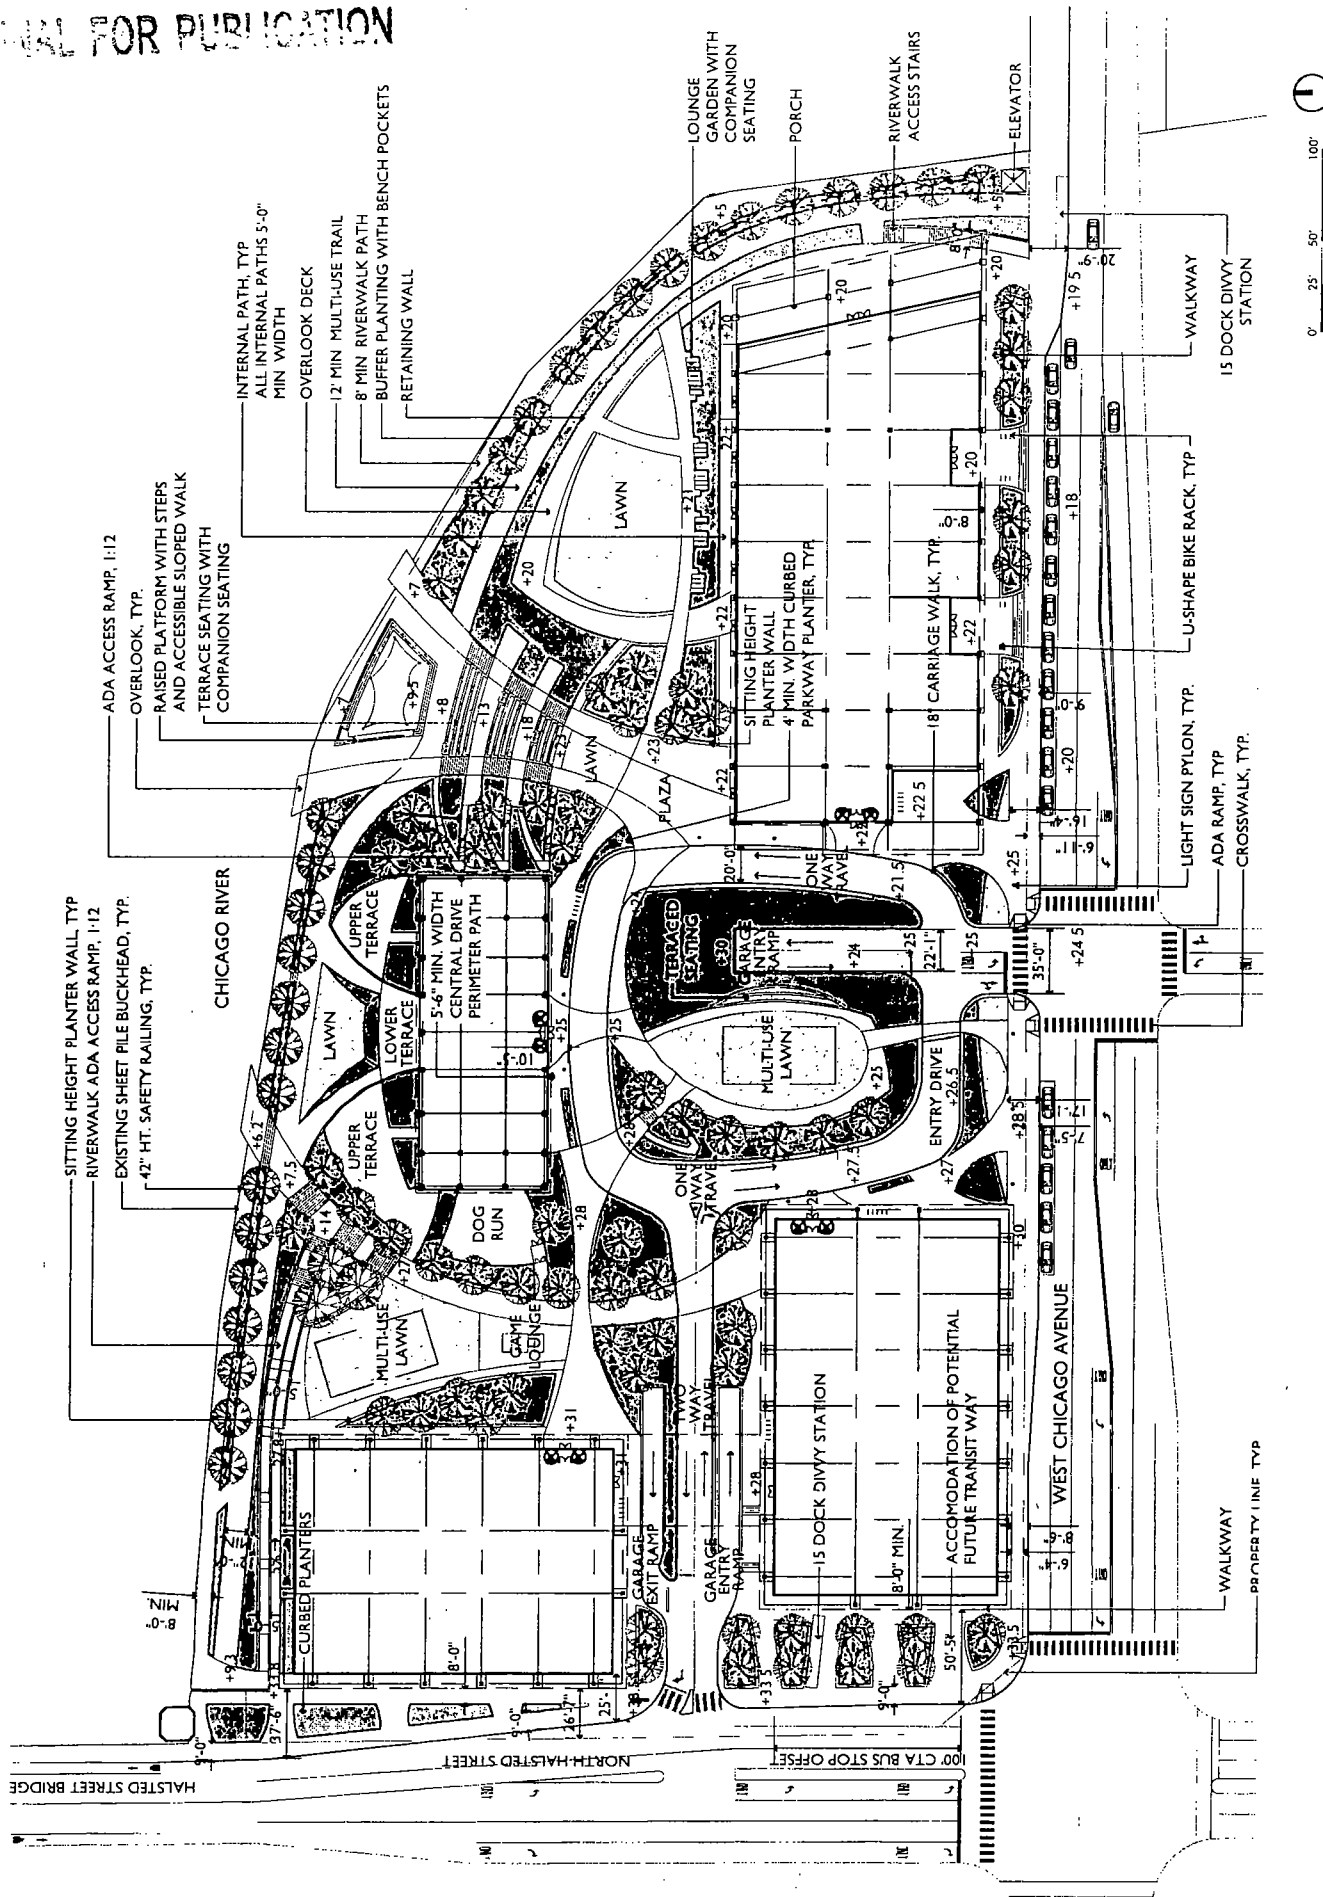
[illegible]AL FOR PUBLICATION

INTERNAL PATH, TYP
ALL INTERNAL PATHS 5'-0" MIN WIDTH
OVERLOOK DECK
12' MIN MULTI-USE TRAIL
8' MIN RIVERWALK PATH
BUFFER PLANTING WITH BENCH POCKETS
RETAINING WALL
LOUNGE GARDEN WITH COMPANION SEATING
PORCH
RIVERWALK ACCESS STAIRS
ELEVATOR

ADA ACCESS RAMP, 1:12
OVERLOOK, TYP.
RAISED PLATFORM WITH STEPS AND ACCESSIBLE SLOPED WALK
TERRACE SEATING WITH COMPANION SEATING

SITTING HEIGHT PLANTER WALL, TYP
RIVERWALK ADA ACCESS RAMP, 1:12
EXISTING SHEET PILE BUCKHEAD, TYP.
42" HT. SAFETY RAILING, TYP.

CHICAGO RIVER

LAWN
UPPER TERRACE
LOWER TERRACE
UPPER TERRACE
5'-6" MIN. WIDTH CENTRAL DRIVE PERIMETER PATH
DOG RUN
MULTI-USE LAWN
GAME LOUNGE
TERRACED SEATING
GARAGE ENTRY RAMP
MULTI-USE LAWN
ENTRY DRIVE
ONE WAY TRAVEL
ONE WAY TRAVEL
TWO WAY TRAVEL
PLAZA
LAWN
LAWN
SITTING HEIGHT PLANTER WALL
4' MIN. WIDTH CURBED PARKWAY PLANTER, TYP
18' CARRIAGE WALK, TYP.
CURBED PLANTERS
GARAGE EXIT RAMP
GARAGE ENTRY RAMP
15 DOCK DIVVY STATION
ACCOMODATION OF POTENTIAL FUTURE TRANSIT WAY
8'-0" MIN.
WEST CHICAGO AVENUE

LIGHT SIGN PYLON, TYP.
ADA RAMP, TYP
CROSSWALK, TYP.
U-SHAPE BIKE RACK, TYP
WALKWAY
15 DOCK DIVVY STATION
WALKWAY
PROPERTY LINE, TYP

NORTH HALSTED STREET
HALSTED STREET BRIDGE
100' CTA BUS STOP OFFSET

+5 +20 +20 +19.5 +22 +21 +20 +18 +22 +20 +7 +9.5 +8 +13 +18 +23 +22 +22.5 +25 +21.5 +24 +25 +24.5 +30 +25 +25 +28 +27.5 +26.5 +28.5 +27 +28 +30 +14 +7.5 +6.2 +27 +31 +28 +33.5 +33.5 +9.3 +33.5 +10' +25 +20 +28
8'-0" MIN. 37'-6" 9'-0" 26'-7" 25' 8'-0" 9'-0" 50'-5" 35'-0" 22'-1" 20'-0" 8'-0" 9'-0" 20'-9" 11'-9" 16'-4" 12'-1" 7'-5" 8'-9" 6'-8"

0' 25' 50' 100'